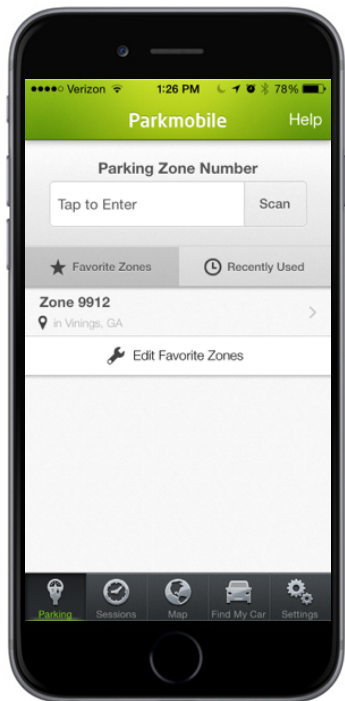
●●●●○ Verizon 1:26 PM 78%

Parkmobile Help

Parking Zone Number

Tap to Enter Scan

Favorite Zones Recently Used

Zone 9912
in Vinings, GA

Edit Favorite Zones

Parking Sessions Map Find My Car Settings